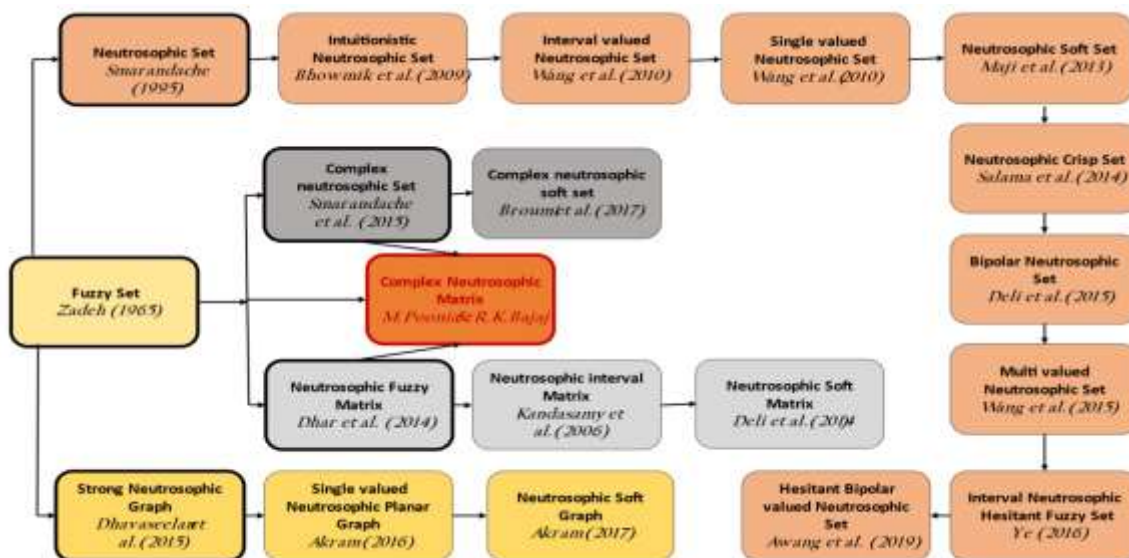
Neutrosophic Set
Smarandache (1995)

Intuitionistic Neutrosophic Set
Bhowmik et al. (2009)

Interval valued Neutrosophic Set
Wang et al. (2010)

Single valued Neutrosophic Set
Wang et al. (2010)

Neutrosophic Soft Set
Maji et al. (2013)

Complex neutrosophic Set
Smarandache et al. (2015)

Complex neutrosophic soft set
Broumi et al. (2017)

Neutrosophic Crisp Set
Salama et al. (2014)

Fuzzy Set
Zadeh (1965)

Complex Neutrosophic Matrix
M. Poonia& R. K. Bajaj

Bipolar Neutrosophic Set
Deli et al. (2015)

Neutrosophic Fuzzy Matrix
Dhar et al. (2014)

Neutrosophic interval Matrix
Kandasamy et al. (2006)

Neutrosophic Soft Matrix
Deli et al. (2014)

Multi valued Neutrosophic Set
Wang et al. (2015)

Strong Neutrosophic Graph
Dhavaseelan et al. (2015)

Single valued Neutrosophic Planar Graph
Akram (2016)

Neutrosophic Soft Graph
Akram (2017)

Hesitant Bipolar valued Neutrosophic Set
Awang et al. (2019)

Interval Neutrosophic Hesitant Fuzzy Set
Ye (2016)